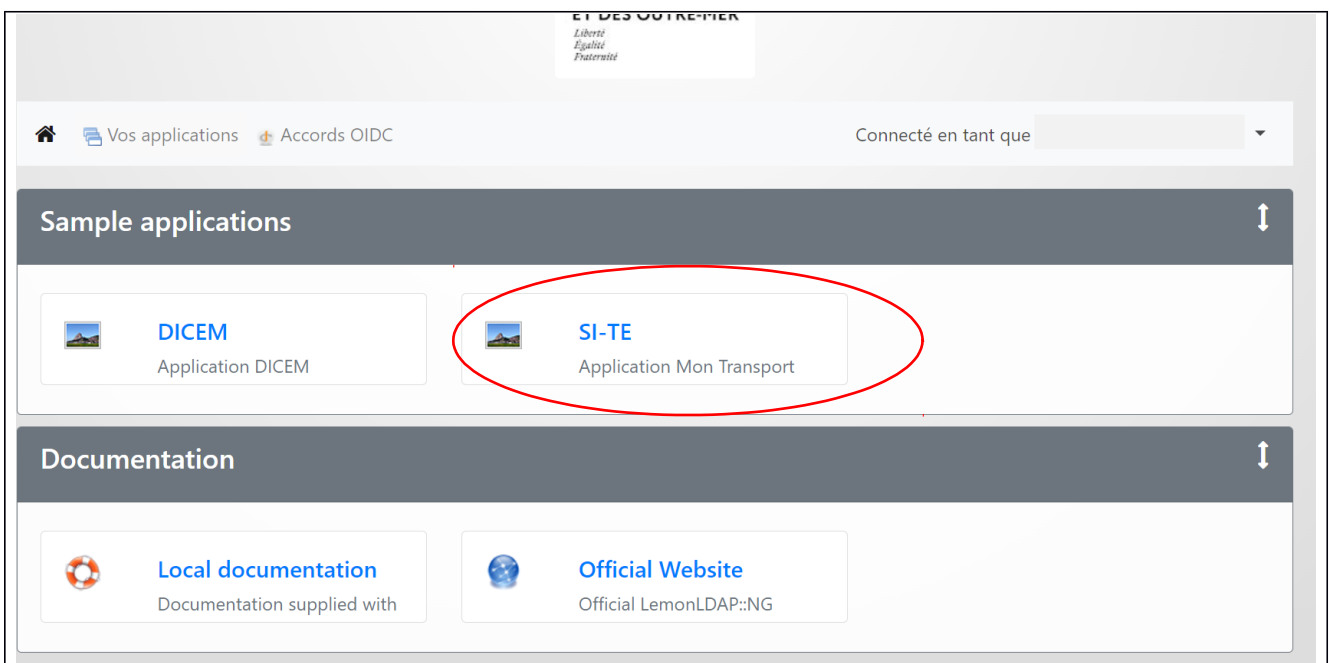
ET DES OUTRE-MER
Liberté
Égalité
Fraternité

Vos applications Accords OIDC

Connecté en tant que

Sample applications

DICEM
Application DICEM

SI-TE
Application Mon Transport

Documentation

Local documentation
Documentation supplied with

Official Website
Official LemonLDAP::NG